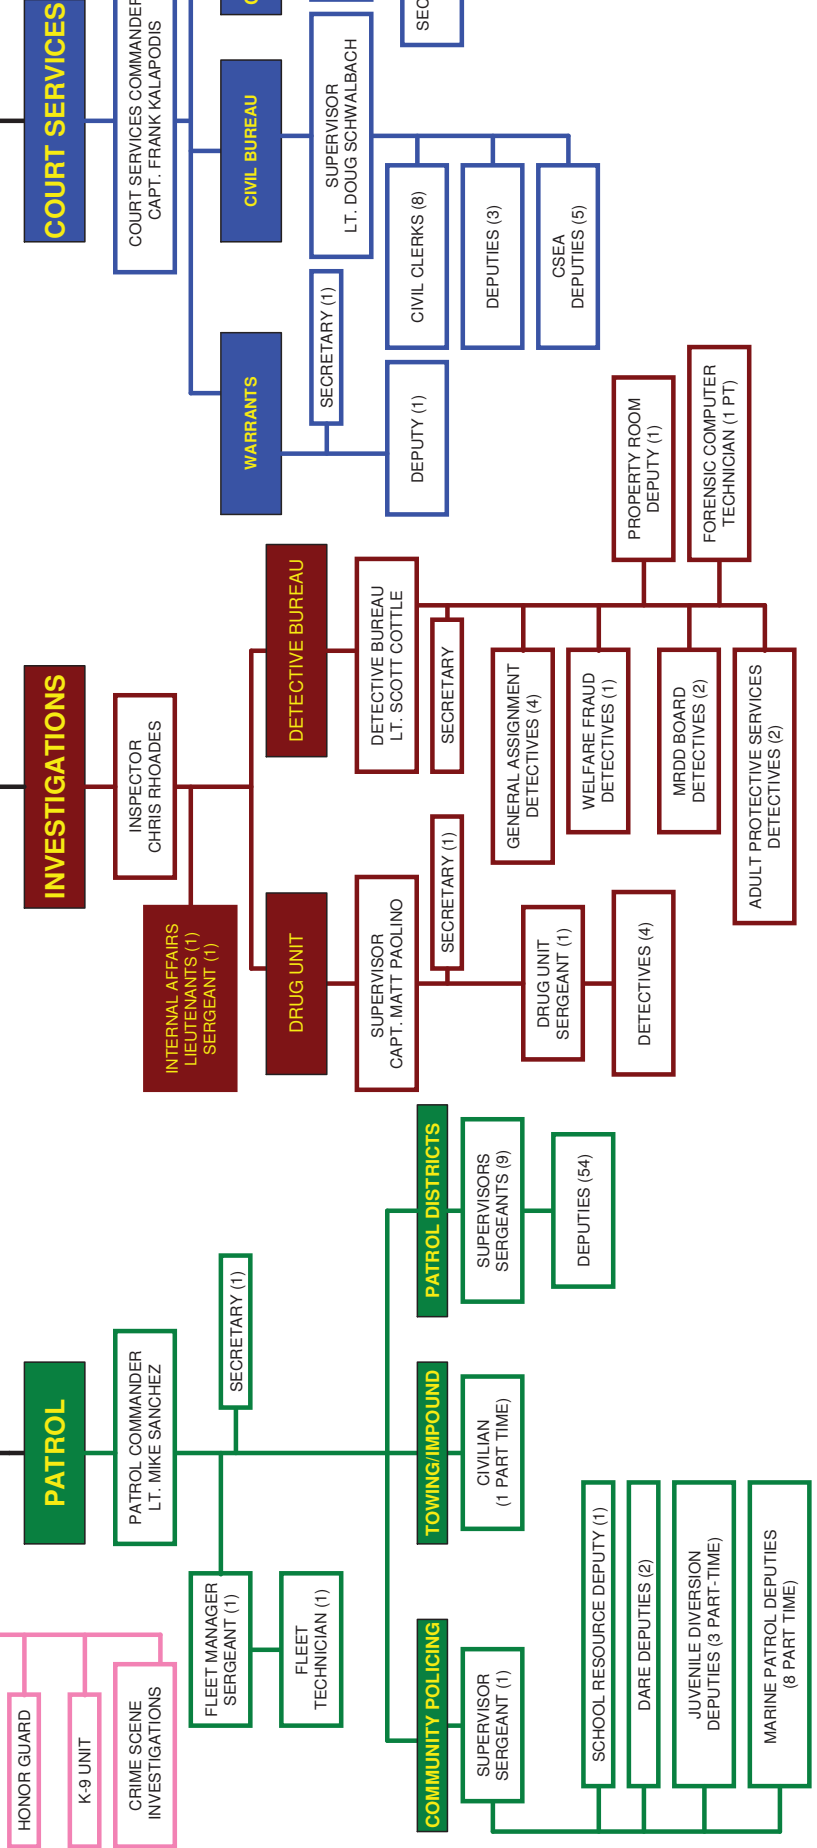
COURT SERVICES

COURT SERVICES COMMANDER
CAPT. FRANK KALAPODIS

CIVIL BUREAU

SUPERVISOR
LT. DOUG SCHWALBACH

CIVIL CLERKS (8)

DEPUTIES (3)

CSEA
DEPUTIES (5)

WARRANTS

SECRETARY (1)

DEPUTY (1)

SEC

INVESTIGATIONS

INSPECTOR
CHRIS RHOADES

INTERNAL AFFAIRS
LIEUTENANTS (1)
SERGEANT (1)

DETECTIVE BUREAU

DETECTIVE BUREAU
LT. SCOTT COTTLE

SECRETARY

GENERAL ASSIGNMENT
DETECTIVES (4)

WELFARE FRAUD
DETECTIVES (1)

MRDD BOARD
DETECTIVES (2)

ADULT PROTECTIVE SERVICES
DETECTIVES (2)

PROPERTY ROOM
DEPUTY (1)

FORENSIC COMPUTER
TECHNICIAN (1 PT)

DRUG UNIT

SUPERVISOR
CAPT. MATT PAOLINO

SECRETARY (1)

DRUG UNIT
SERGEANT (1)

DETECTIVES (4)

PATROL

PATROL COMMANDER
LT. MIKE SANCHEZ

SECRETARY (1)

FLEET MANAGER
SERGEANT (1)

FLEET
TECHNICIAN (1)

HONOR GUARD

K-9 UNIT

CRIME SCENE
INVESTIGATIONS

PATROL DISTRICTS

SUPERVISORS
SERGEANTS (9)

DEPUTIES (54)

TOWING/IMPOUND

CIVILIAN
(1 PART TIME)

COMMUNITY POLICING

SUPERVISOR
SERGEANT (1)

SCHOOL RESOURCE DEPUTY (1)

DARE DEPUTIES (2)

JUVENILE DIVERSION
DEPUTIES (3 PART-TIME)

MARINE PATROL DEPUTIES
(8 PART TIME)